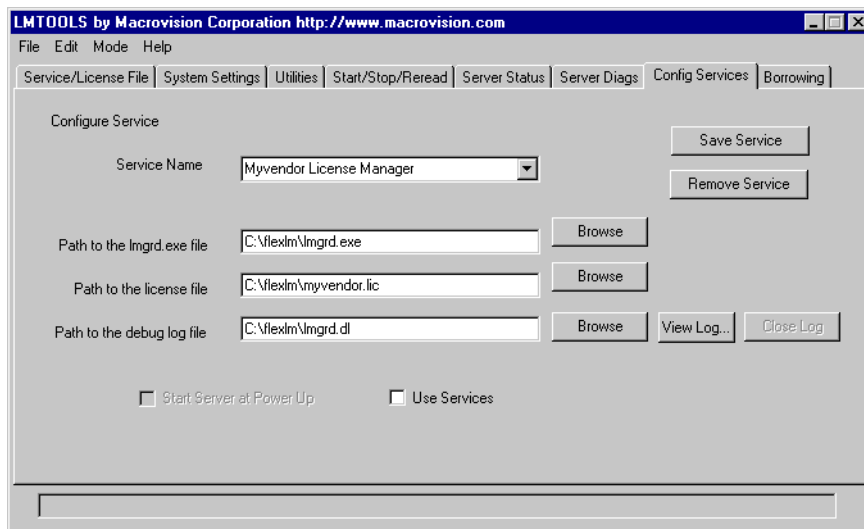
LMTOOLS by Macrovision Corporation http://www.macrovision.com

File Edit Mode Help

Service/License File | System Settings | Utilities | Start/Stop/Reread | Server Status | Server Diags | Config Services | Borrowing

Configure Service

Save Service

Service Name Myvendor License Manager

Remove Service

Path to the lmgrd.exe file C:\flexlm\lmgrd.exe Browse

Path to the license file C:\flexlm\myvendor.lic Browse

Path to the debug log file C:\flexlm\lmgrd.dl Browse View Log... Close Log

Start Server at Power Up

Use Services